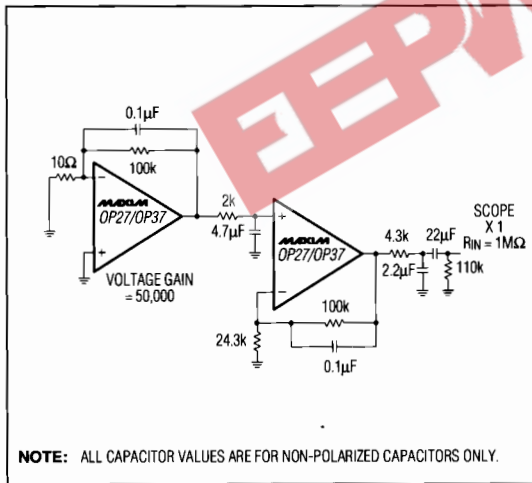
0.1μF

100k

10Ω

MAXIM OP27/OP37

VOLTAGE GAIN = 50,000

2k

4.7μF

MAXIM OP27/OP37

4.3k

22μF

2.2μF

110k

SCOPE X 1 $R_{IN}$ = 1MΩ

100k

24.3k

0.1μF

NOTE: ALL CAPACITOR VALUES ARE FOR NON-POLARIZED CAPACITORS ONLY.